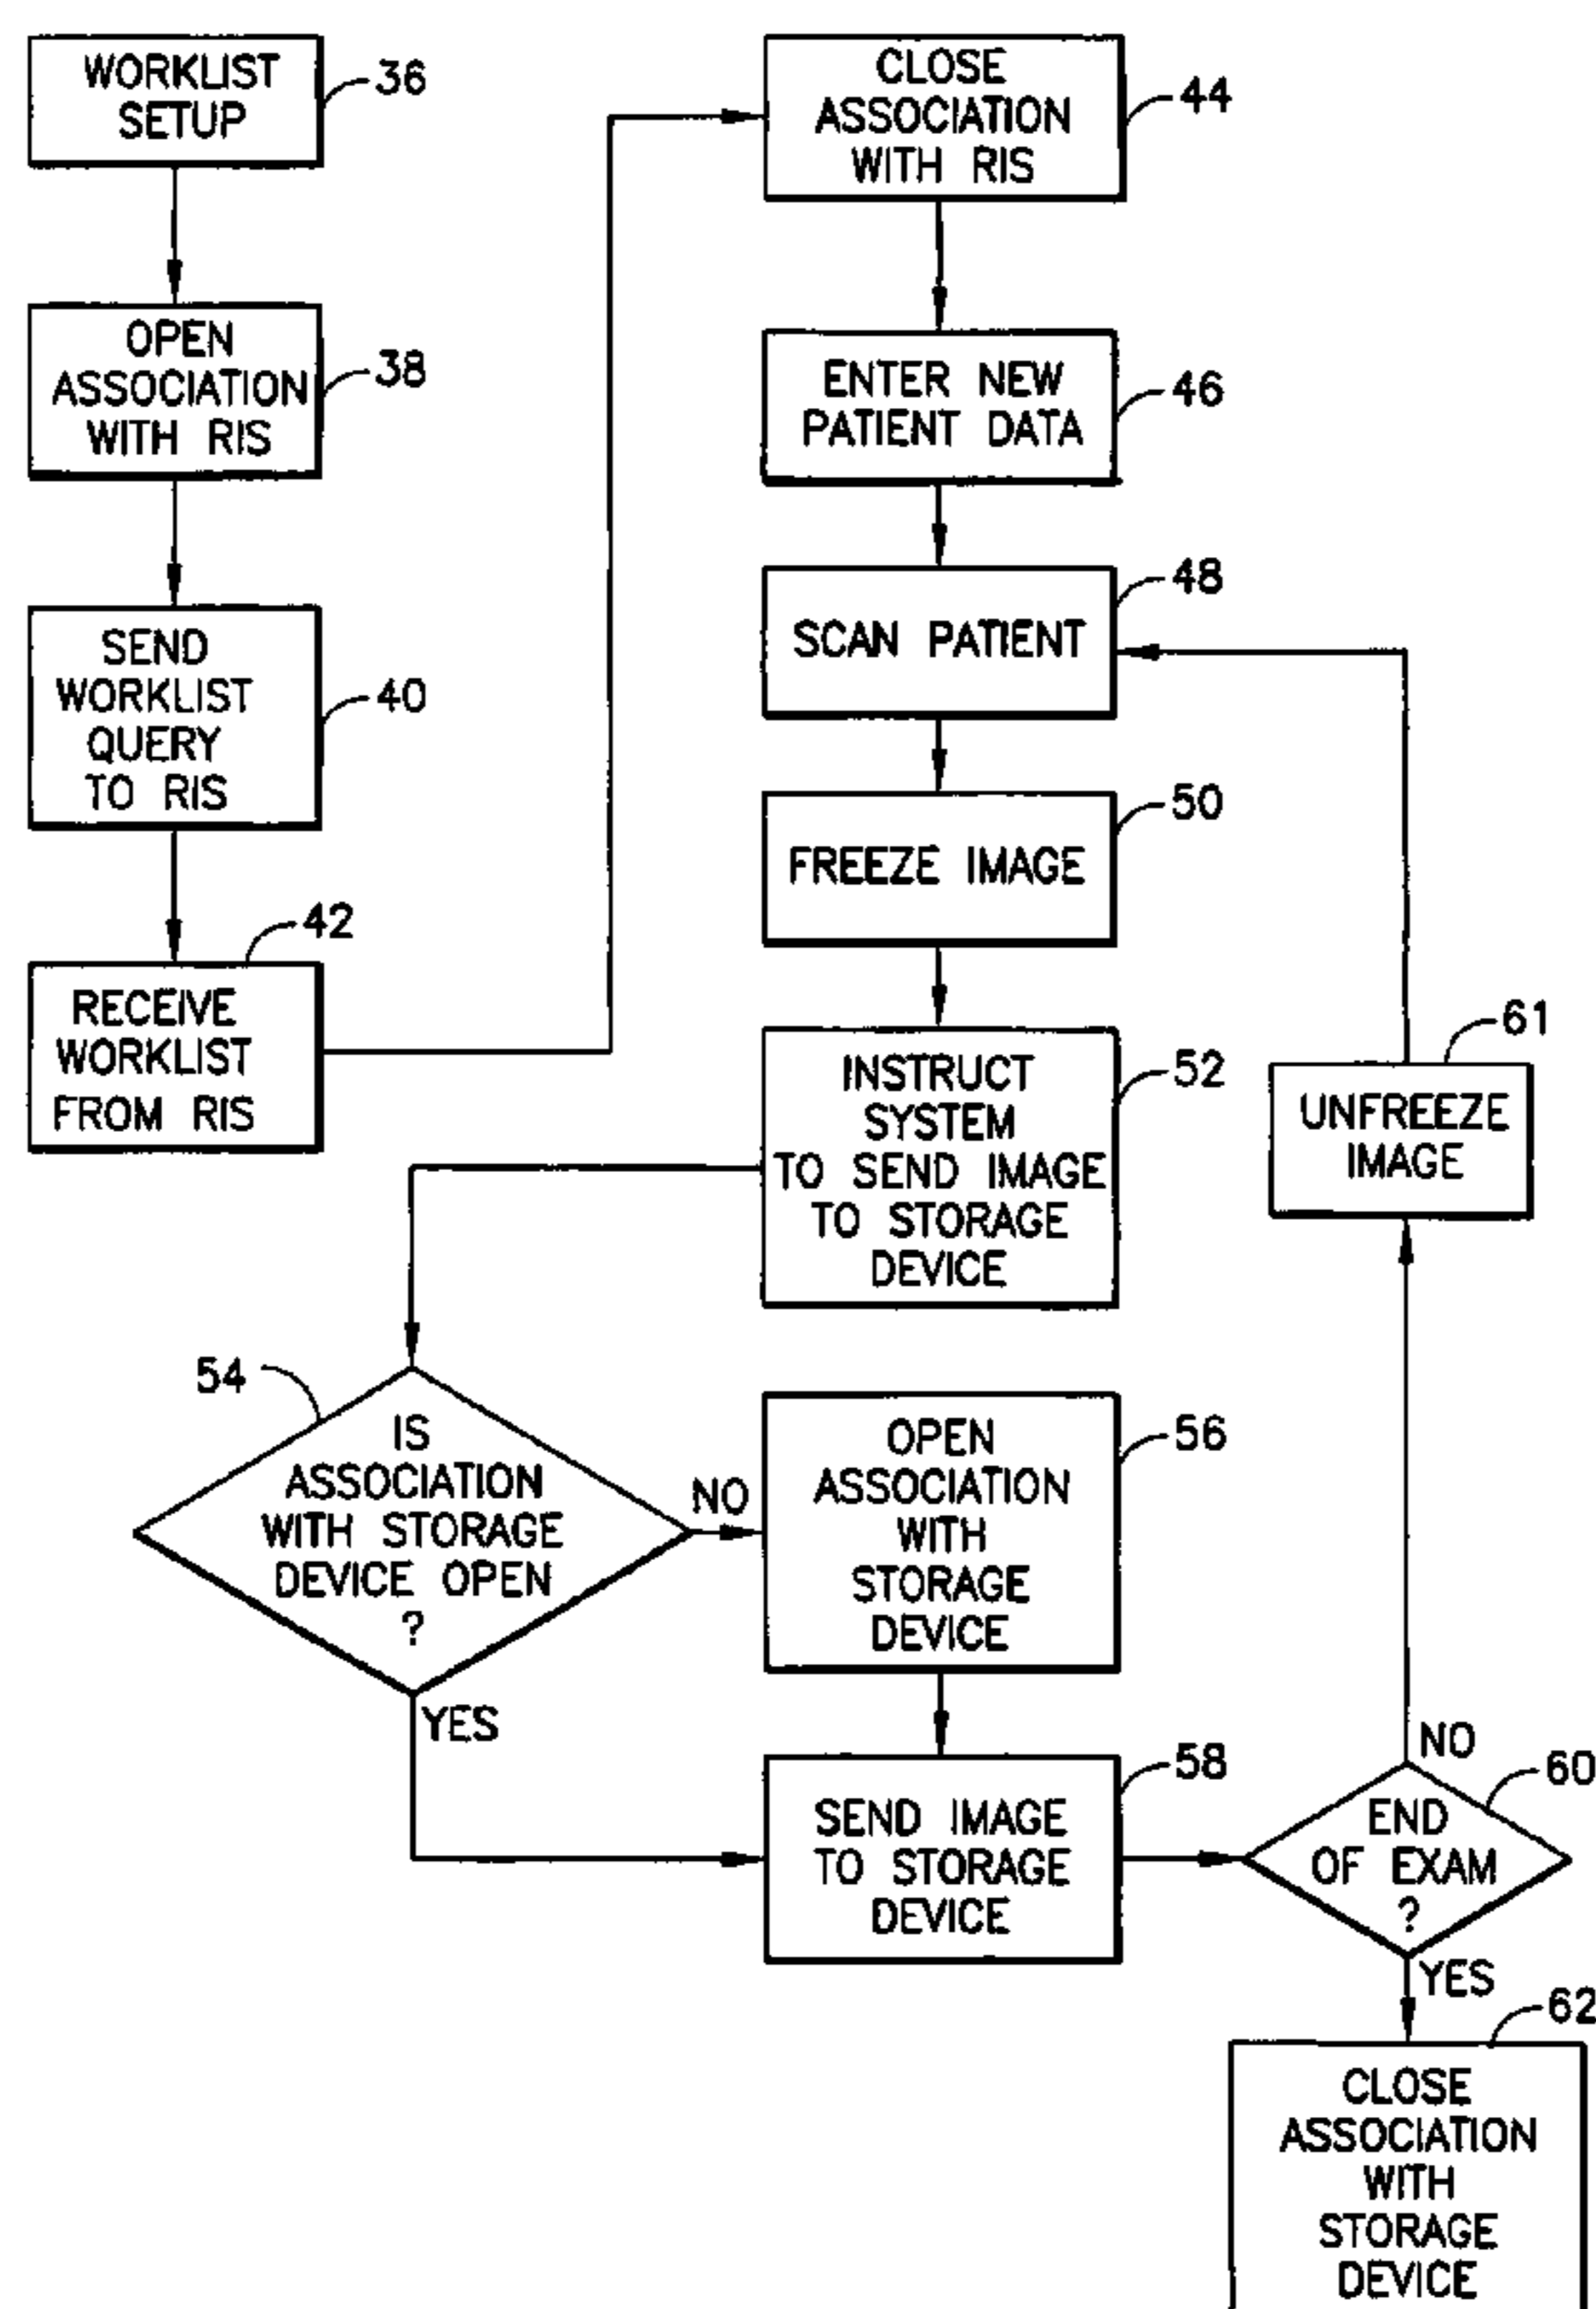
WORKLIST SETUP
36

OPEN ASSOCIATION WITH RIS
38

SEND WORKLIST QUERY TO RIS
40

RECEIVE WORKLIST FROM RIS
42

CLOSE ASSOCIATION WITH RIS
44

ENTER NEW PATIENT DATA
46

SCAN PATIENT
48

FREEZE IMAGE
50

INSTRUCT SYSTEM TO SEND IMAGE TO STORAGE DEVICE
52

54
IS ASSOCIATION WITH STORAGE DEVICE OPEN ?
NO
YES

OPEN ASSOCIATION WITH STORAGE DEVICE
56

SEND IMAGE TO STORAGE DEVICE
58

END OF EXAM ?
60
NO
YES

UNFREEZE IMAGE
61

CLOSE ASSOCIATION WITH STORAGE DEVICE
62